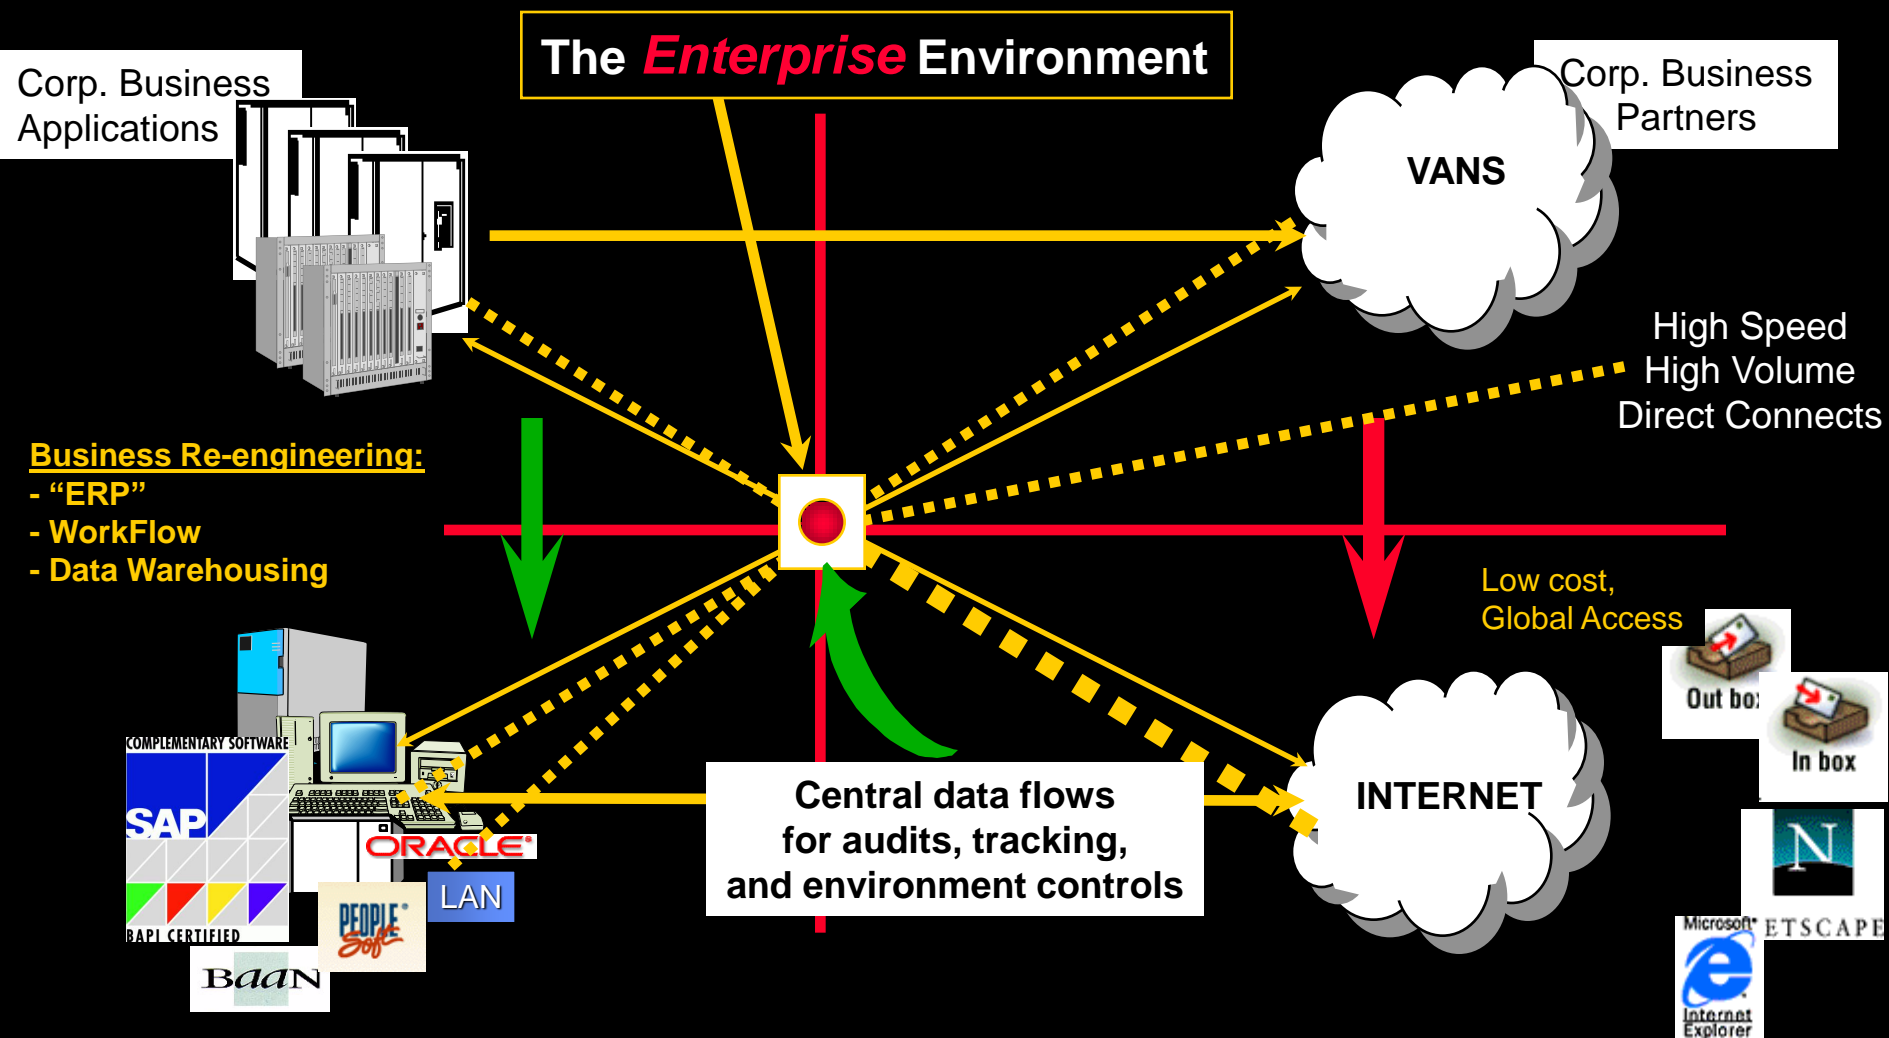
The *Enterprise* Environment

Corp. Business Applications

Corp. Business Partners

VANS

High Speed
High Volume
Direct Connects

Business Re-engineering:
- “ERP”
- WorkFlow
- Data Warehousing

Low cost,
Global Access

Out box

In box

COMPLEMENTARY SOFTWARE

SAP

BAPI CERTIFIED

ORACLE

LAN

PEOPLE Soft

BaaN

Central data flows
for audits, tracking,
and environment controls

INTERNET

N

NETSCAPE

Microsoft

Internet Explorer